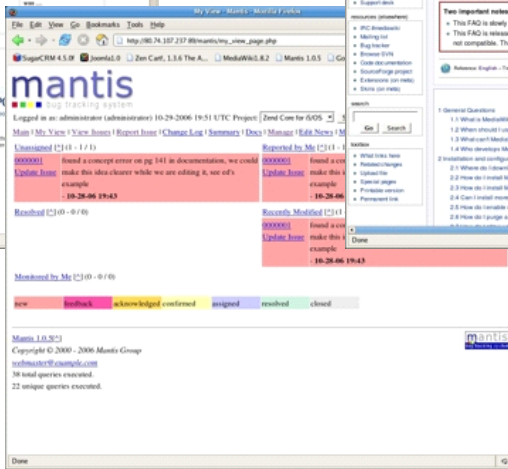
My View - Mantis - Mozilla Firefox

File Edit View Go Bookmarks Tools Help

http://80.74.107.237:89/mantis/my_view_page.php

SugarCRM 4.5.0f Joomla1.0 Zen Cart, 1.3.6 The A... MediaWiki1.8.2 Mantis 1.0.5

mantis
bug tracking system

Logged in as: administrator (administrator) 10-29-2006 19:51 UTC Project: Zend Core for i5/OS

Main | My View | View Issues | Report Issue | Change Log | Summary | Docs | Manage | Edit News | M

Unassigned [^] (1 - 1 / 1)

0000001 Update Issue found a concept error on pg 141 in documentation, we could make this idea clearer while we are editing it, see ed's example
- 10-28-06 19:43

Reported by Me [^] (1 - 1 / 1)

0000001 Update Issue found a co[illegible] make this i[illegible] example
- 10-28-06 19:43

Resolved [^] (0 - 0 / 0)

Recently Modified [^] (1 - 1 / 1)

0000001 Update Issue found a co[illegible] make this i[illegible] are editing it, see ed's example
- 10-28-06 19:43

Monitored by Me [^] (0 - 0 / 0)

| new | feedback | acknowledged | confirmed | assigned | resolved | closed |
|---|---|---|---|---|---|---|

Mantis 1.0.5[^]
Copyright © 2000 - 2006 Mantis Group
webmaster@example.com
38 total queries executed.
22 unique queries executed.

Done

Support desk

resources (elsewhere)
IRC #mediawiki
Mailing list
Bug tracker
Browse SVN
Code documentation
SourceForge project
Extensions (on meta)
Skins (on meta)

search
Go Search

toolbox
What links here
Related changes
Upload file
Special pages
Printable version
Permanent link

Two important notes
This FAQ is slowly
This FAQ is release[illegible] not compatible. Th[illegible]

Reference: English - T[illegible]

1 General Questions
1.1 What is MediaWi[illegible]
1.2 When should I us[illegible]
1.3 What can't Medi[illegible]
1.4 Who develops M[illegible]
2 Installation and configu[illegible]
2.1 Where do I down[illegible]
2.2 How do I install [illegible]
2.3 How do I install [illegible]
2.4 Can I install more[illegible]
2.5 How do I enable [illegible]
2.6 How do I purge a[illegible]

Done